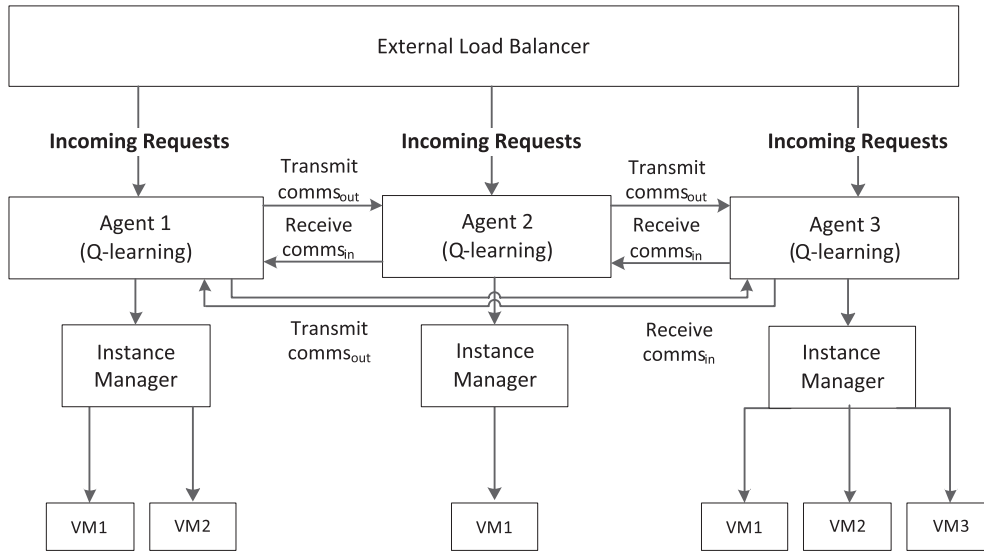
External Load Balancer

Incoming Requests

Incoming Requests

Incoming Requests

Transmit $\text{comms}_{\text{out}}$

Receive $\text{comms}_{\text{in}}$

Transmit $\text{comms}_{\text{out}}$

Receive $\text{comms}_{\text{in}}$

Agent 1 (Q-learning)

Agent 2 (Q-learning)

Agent 3 (Q-learning)

Transmit $\text{comms}_{\text{out}}$

Receive $\text{comms}_{\text{in}}$

Instance Manager

Instance Manager

Instance Manager

VM1

VM2

VM1

VM1

VM2

VM3